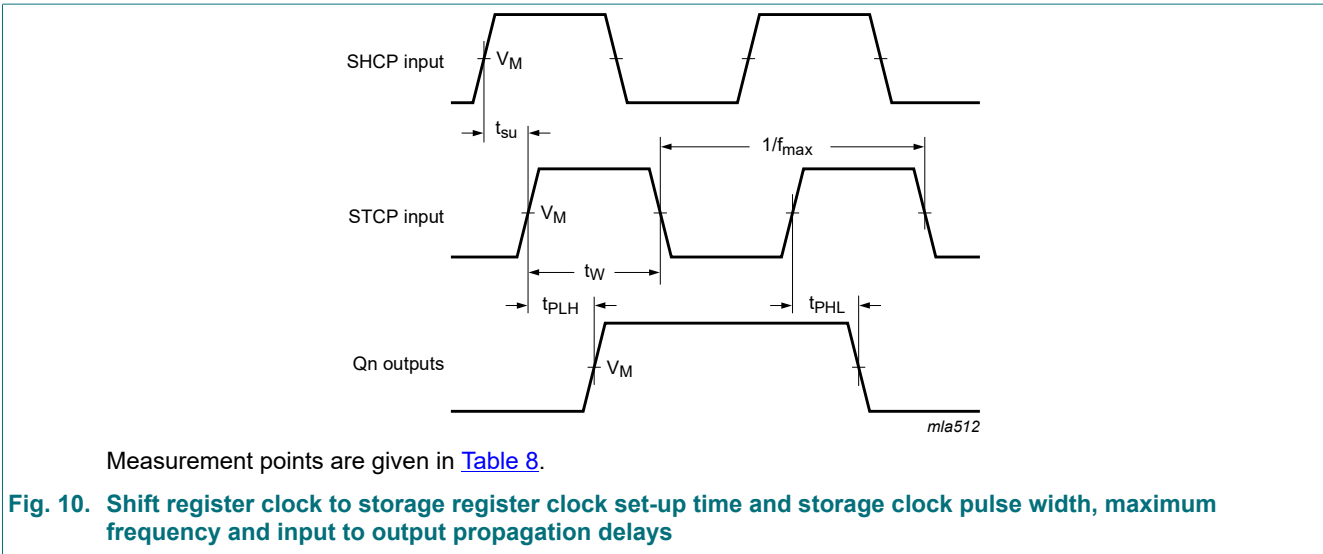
SHCP input

$V_M$

$t_{su}$

$1/f_{max}$

STCP input

$V_M$

$t_W$

$t_{PLH}$

$t_{PHL}$

Qn outputs

$V_M$

mla512

Measurement points are given in Table 8.

Fig. 10. Shift register clock to storage register clock set-up time and storage clock pulse width, maximum frequency and input to output propagation delays